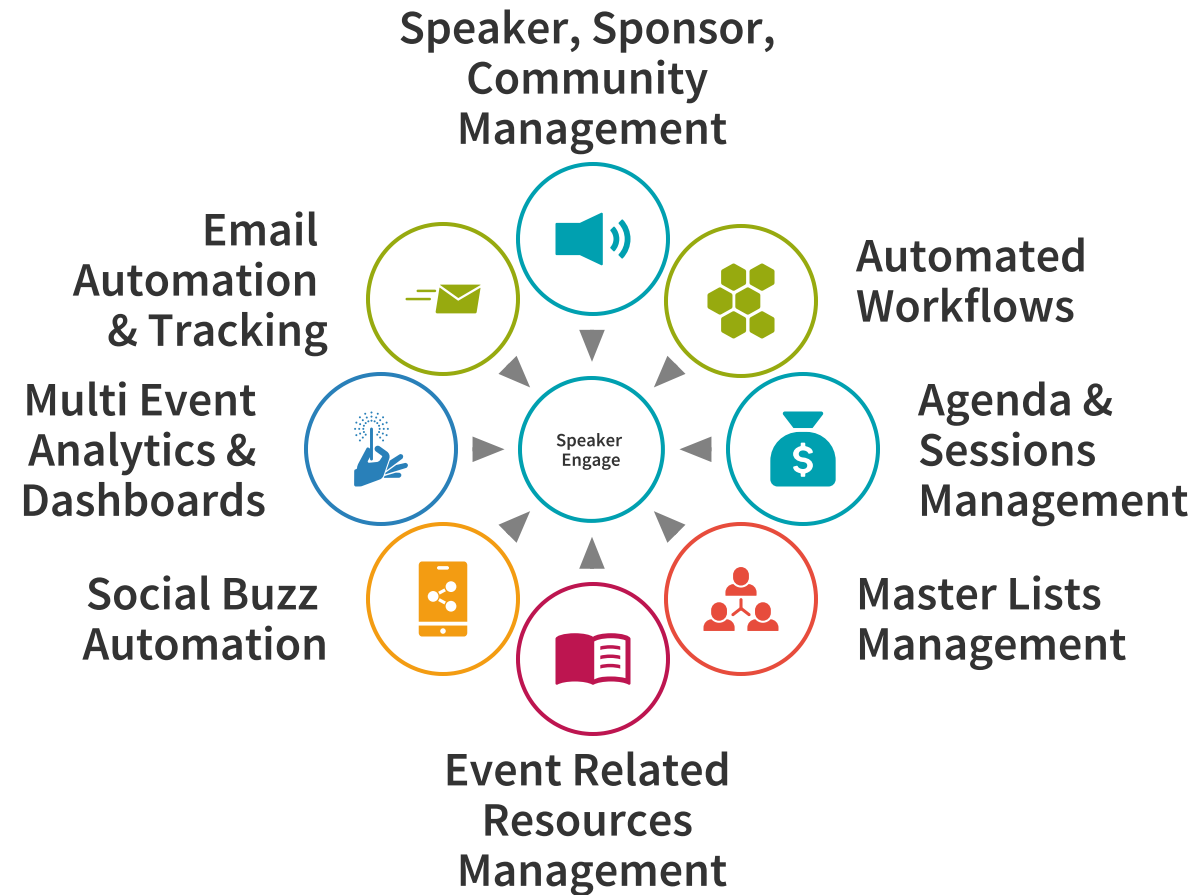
Speaker, Sponsor, Community Management

Email Automation & Tracking

Automated Workflows

Multi Event Analytics & Dashboards

Speaker Engage

Agenda & Sessions Management

Social Buzz Automation

Master Lists Management

Event Related Resources Management